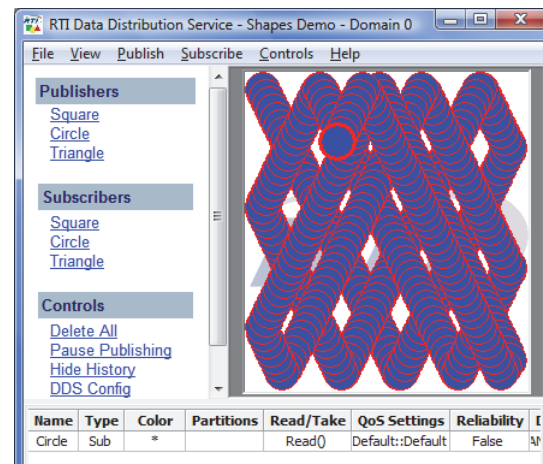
RTI Data Distribution Service - Shapes Demo - Domain 0

File View Publish Subscribe Controls Help

Publishers
Square
Circle
Triangle

Subscribers
Square
Circle
Triangle

Controls
Delete All
Pause Publishing
Hide History
DDS Config

| Name | Type | Color | Partitions | Read/Take | QoS Settings | Reliability | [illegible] |
|---|---|---|---|---|---|---|---|
| Circle | Sub | * | | Read() | Default::Default | False | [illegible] |